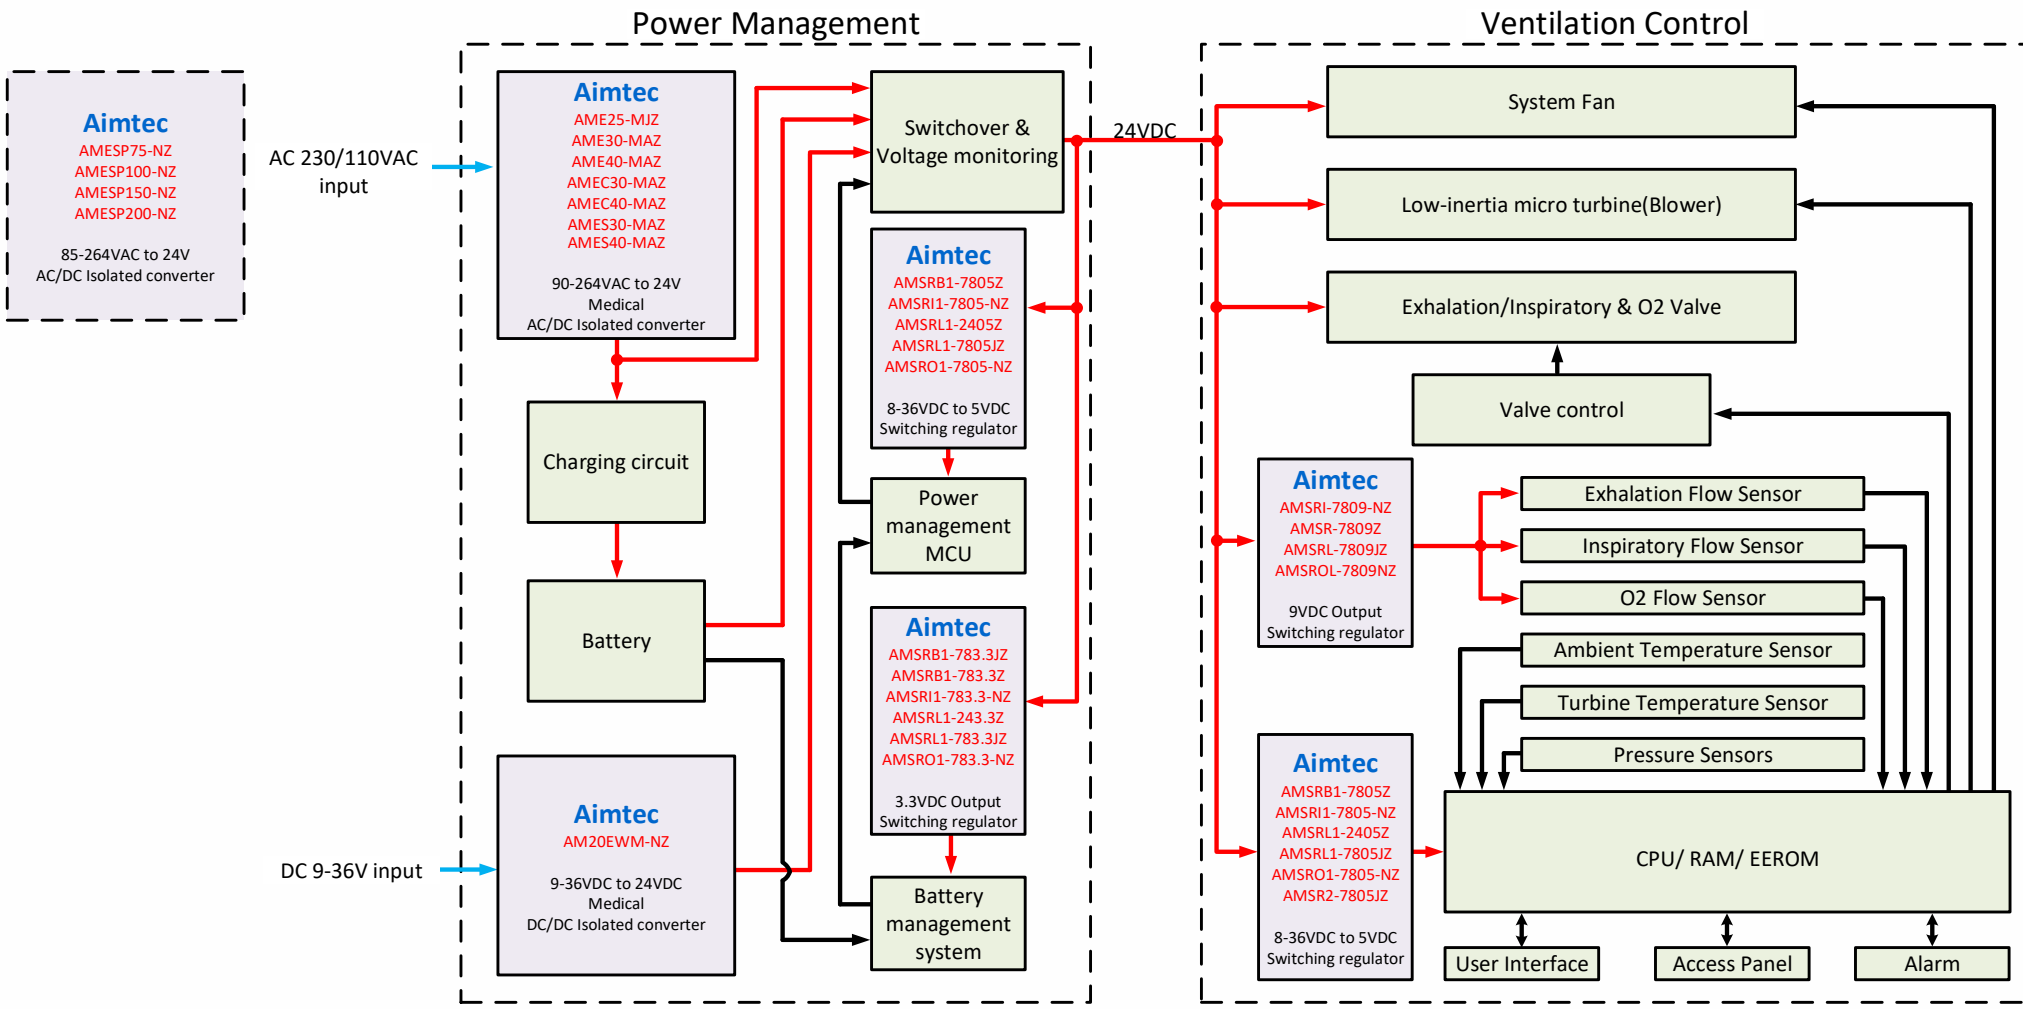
Aimtec
AMESP75-NZ
AMESP100-NZ
AMESP150-NZ
AMESP200-NZ

85-264VAC to 24V
AC/DC Isolated converter

AC 230/110VAC input

Power Management

Aimtec
AME25-MJZ
AME30-MAZ
AME40-MAZ
AMEC30-MAZ
AMEC40-MAZ
AMES30-MAZ
AMES40-MAZ

90-264VAC to 24V
Medical
AC/DC Isolated converter

Switchover & Voltage monitoring

Aimtec
AMSRB1-7805Z
AMSRI1-7805-NZ
AMSRL1-2405Z
AMSRL1-7805JZ
AMSRO1-7805-NZ

8-36VDC to 5VDC
Switching regulator

Charging circuit

Power management MCU

Battery

Aimtec
AMSRB1-783.3JZ
AMSRB1-783.3Z
AMSRI1-783.3-NZ
AMSRL1-243.3Z
AMSRL1-783.3JZ
AMSRO1-783.3-NZ

3.3VDC Output
Switching regulator

DC 9-36V input

Aimtec
AM20EWM-NZ

9-36VDC to 24VDC
Medical
DC/DC Isolated converter

Battery management system

24VDC

Ventilation Control

System Fan

Low-inertia micro turbine(Blower)

Exhalation/Inspiratory & O2 Valve

Valve control

Aimtec
AMSRI-7809-NZ
AMSR-7809Z
AMSRL-7809JZ
AMSROL-7809NZ

9VDC Output
Switching regulator

Exhalation Flow Sensor
Inspiratory Flow Sensor
O2 Flow Sensor
Ambient Temperature Sensor
Turbine Temperature Sensor
Pressure Sensors

Aimtec
AMSRB1-7805Z
AMSRI1-7805-NZ
AMSRL1-2405Z
AMSRL1-7805JZ
AMSRO1-7805-NZ
AMSR2-7805JZ

8-36VDC to 5VDC
Switching regulator

CPU/ RAM/ EEROM

User Interface
Access Panel
Alarm